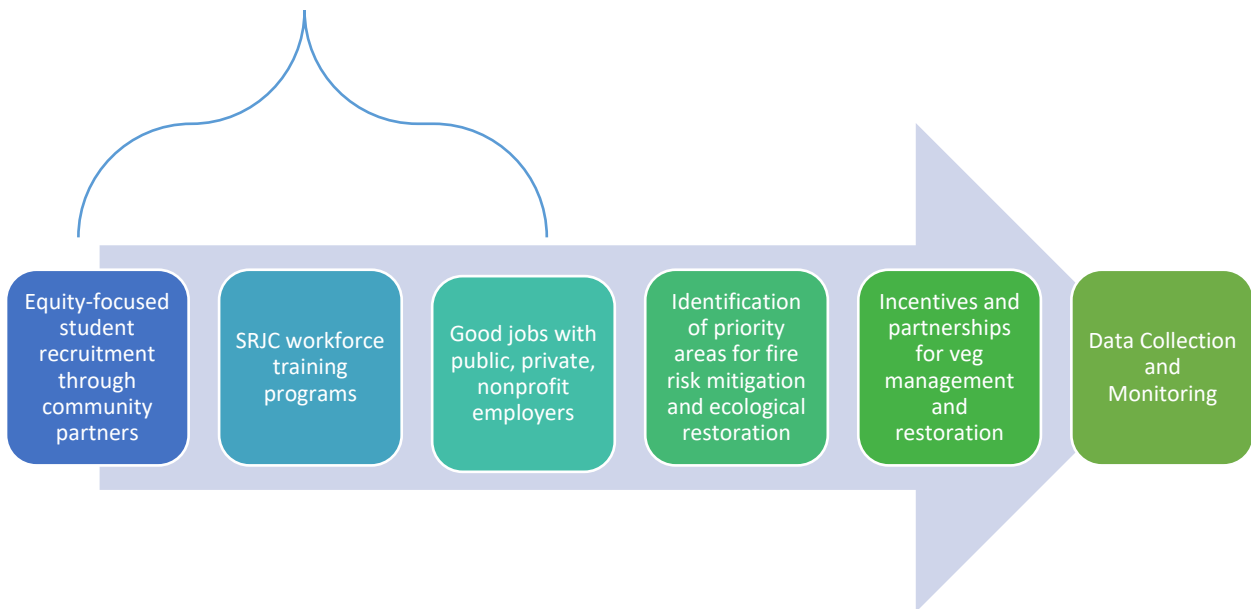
Equity-focused student recruitment through community partners

SRJC workforce training programs

Good jobs with public, private, nonprofit employers

Identification of priority areas for fire risk mitigation and ecological restoration

Incentives and partnerships for veg management and restoration

Data Collection and Monitoring